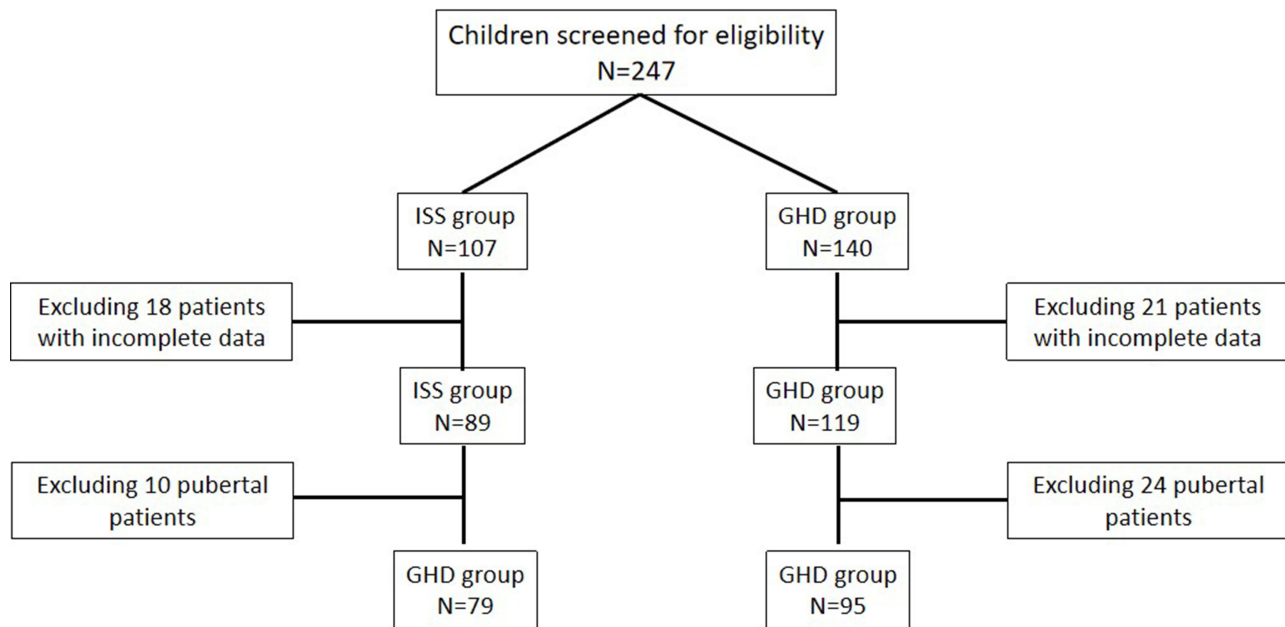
Children screened for eligibility
N=247

ISS group
N=107

GHD group
N=140

Excluding 18 patients with incomplete data

Excluding 21 patients with incomplete data

ISS group
N=89

GHD group
N=119

Excluding 10 pubertal patients

Excluding 24 pubertal patients

GHD group
N=79

GHD group
N=95